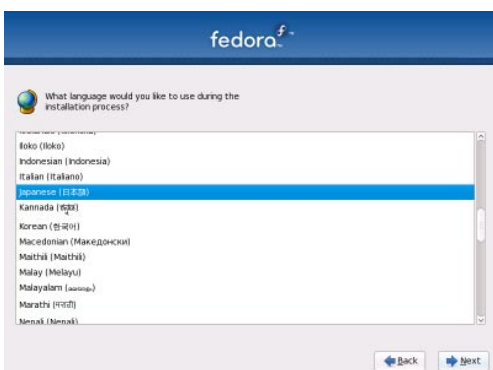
fedora

What language would you like to use during the installation process?

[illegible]
Iloko (Iloko)
Indonesian (Indonesia)
Italian (Italiano)
Japanese (日本語)
Kannada (ಕನ್ನಡ)
Korean (한국어)
Macedonian (Македонски)
Maithili (Maithili)
Malay (Melayu)
Malayalam ([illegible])
Marathi (मराठी)
Nepali (Nepali)

Back
Next